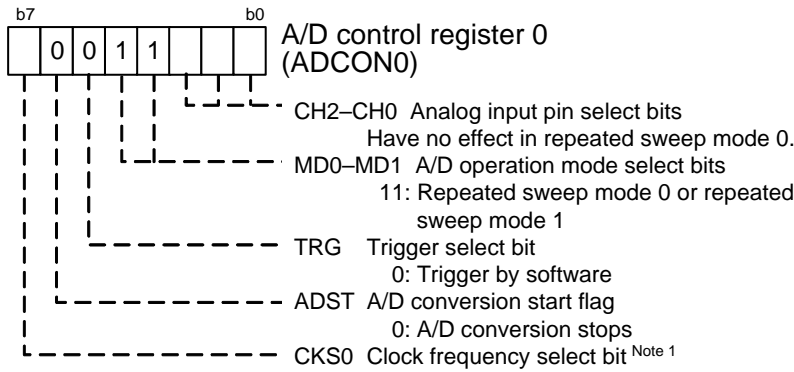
b7 b0

| | 0 | 0 | 1 | 1 | | | |
|---|---|---|---|---|---|---|---|

A/D control register 0 (ADCON0)

CH2–CH0 Analog input pin select bits
Have no effect in repeated sweep mode 0.

MD0–MD1 A/D operation mode select bits
11: Repeated sweep mode 0 or repeated sweep mode 1

TRG Trigger select bit
0: Trigger by software

ADST A/D conversion start flag
0: A/D conversion stops

CKS0 Clock frequency select bit Note 1